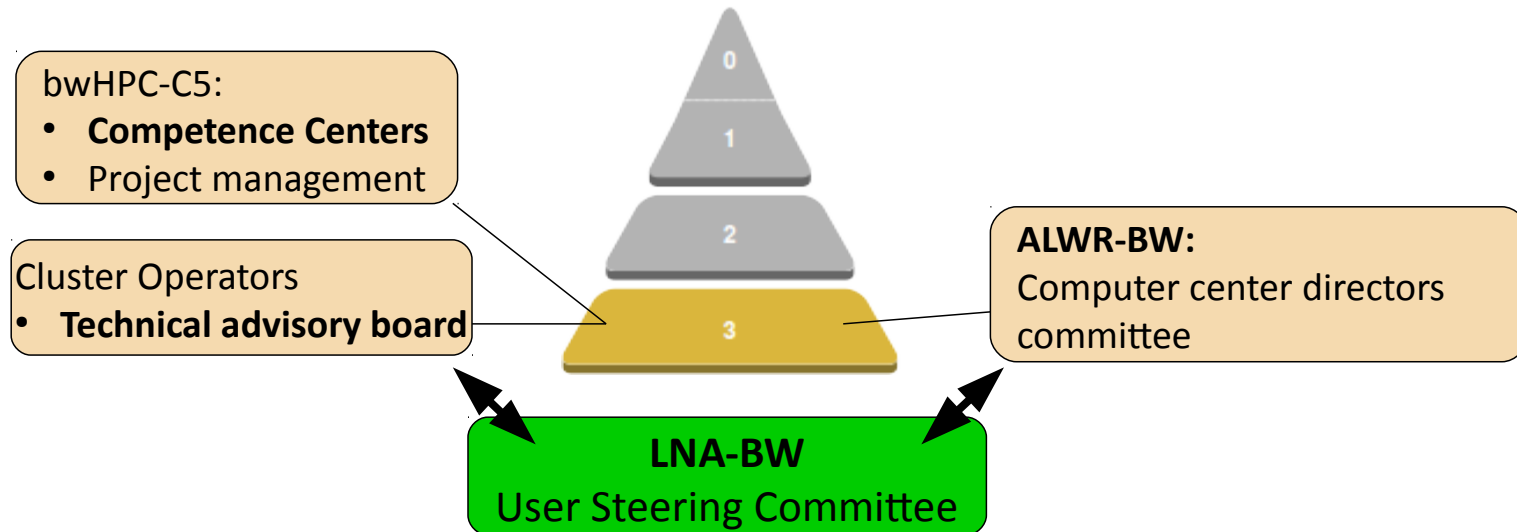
bwHPC-C5:
• **Competence Centers**
• Project management

0
1
2
3

Cluster Operators
• **Technical advisory board**

**ALWR-BW:**
Computer center directors committee

**LNA-BW**
User Steering Committee